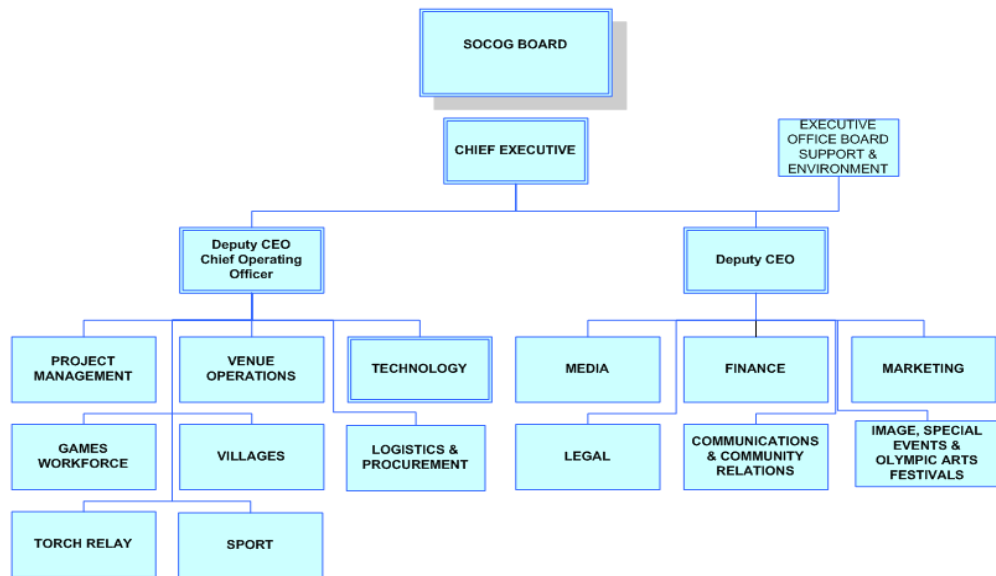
SOCOG BOARD

CHIEF EXECUTIVE

EXECUTIVE OFFICE BOARD SUPPORT & ENVIRONMENT

Deputy CEO Chief Operating Officer

Deputy CEO

PROJECT MANAGEMENT

VENUE OPERATIONS

TECHNOLOGY

MEDIA

FINANCE

MARKETING

GAMES WORKFORCE

VILLAGES

LOGISTICS & PROCUREMENT

LEGAL

COMMUNICATIONS & COMMUNITY RELATIONS

IMAGE, SPECIAL EVENTS & OLYMPIC ARTS FESTIVALS

TORCH RELAY

SPORT